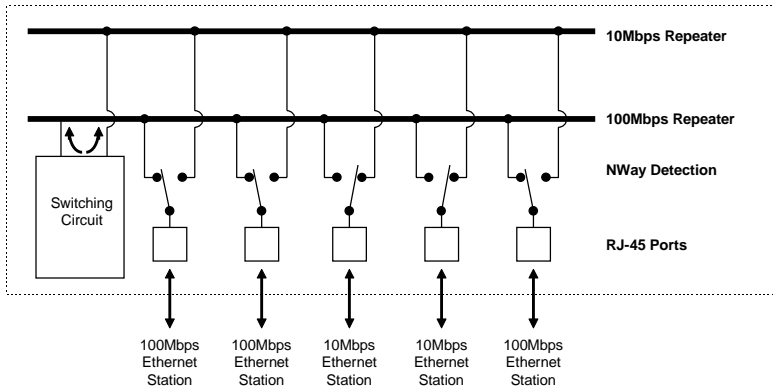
10Mbps Repeater

100Mbps Repeater

NWay Detection

Switching Circuit

RJ-45 Ports

100Mbps Ethernet Station

100Mbps Ethernet Station

10Mbps Ethernet Station

10Mbps Ethernet Station

100Mbps Ethernet Station